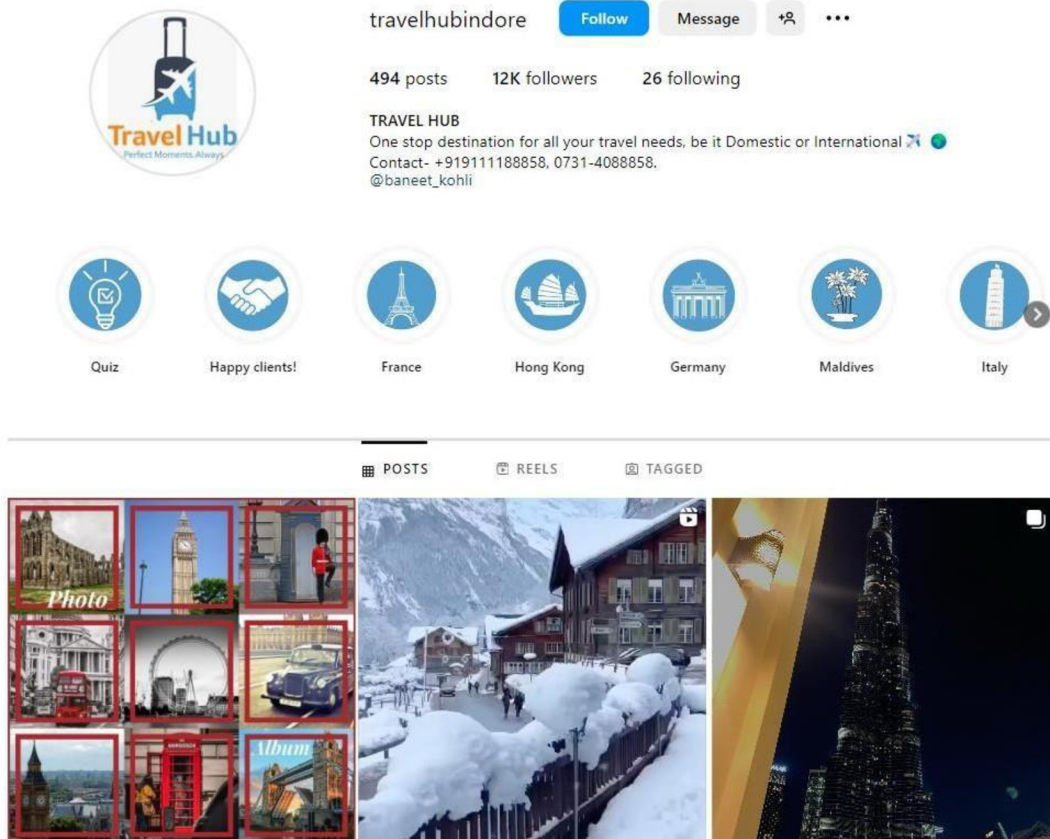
Travel Hub
Perfect Moments Always

travelhubindore Follow Message

494 posts 12K followers 26 following

TRAVEL HUB
One stop destination for all your travel needs, be it Domestic or International ✈️ 🌏
Contact- +919111188858, 0731-4088858.
@baneet_kohli

Quiz
Happy clients!
France
Hong Kong
Germany
Maldives
Italy

POSTS REELS TAGGED

Photo
Album